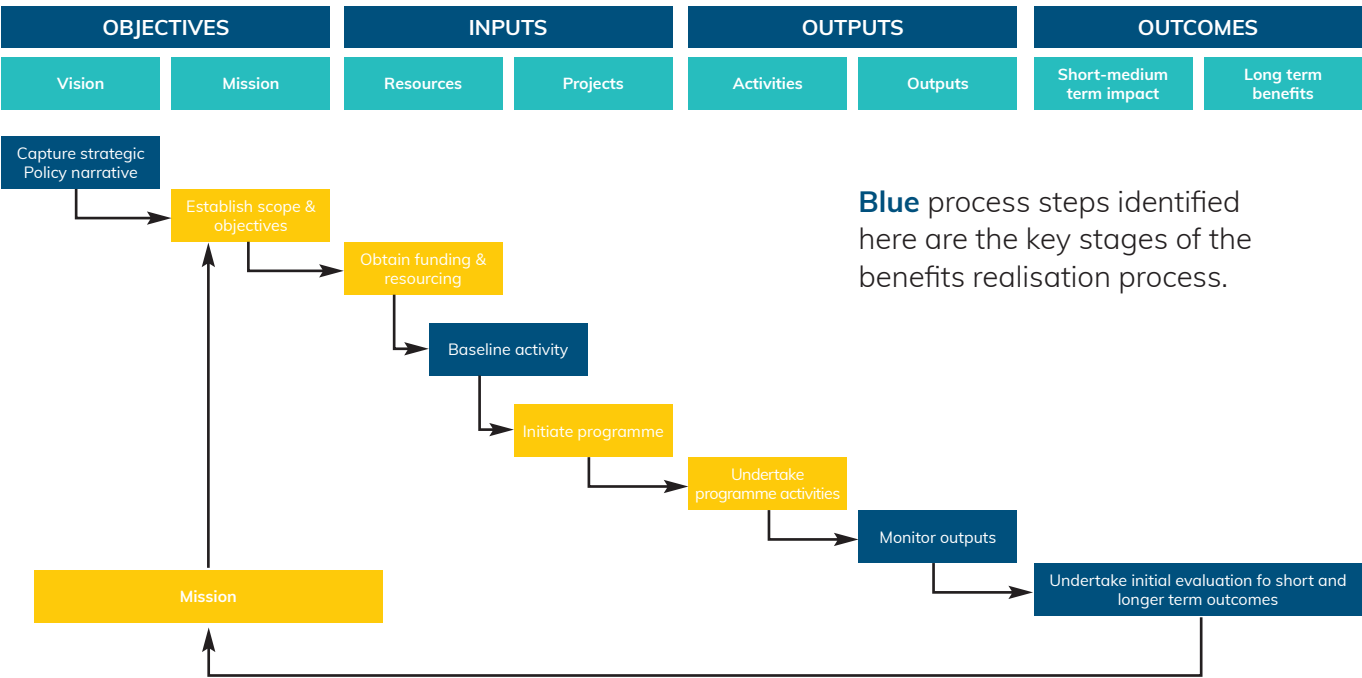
OBJECTIVES

INPUTS

OUTPUTS

OUTCOMES

Vision

Mission

Resources

Projects

Activities

Outputs

Short-medium term impact

Long term benefits

Capture strategic Policy narrative

Establish scope & objectives

Obtain funding & resourcing

Baseline activity

Initiate programme

Undertake programme activities

Monitor outputs

Undertake initial evaluation fo short and longer term outcomes

Mission

Blue process steps identified here are the key stages of the benefits realisation process.